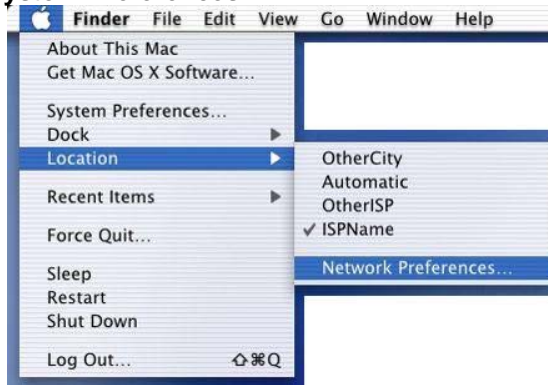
Finder File Edit View Go Window Help

About This Mac
Get Mac OS X Software...

System Preferences...
Dock
Location

Recent Items

Force Quit...

Sleep
Restart
Shut Down

Log Out... ⇧⌘Q

OtherCity
Automatic
OtherISP
✓ ISPName

Network Preferences...